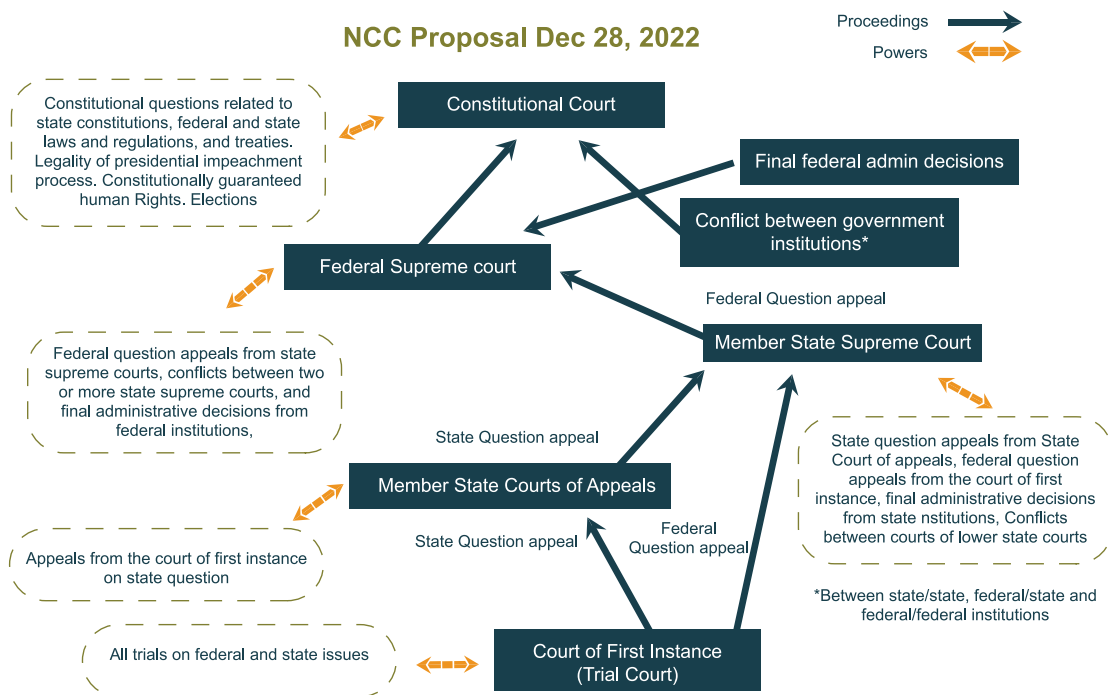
NCC Proposal Dec 28, 2022

Proceedings

Powers

Constitutional questions related to state constitutions, federal and state laws and regulations, and treaties. Legality of presidential impeachment process. Constitutionally guaranteed human Rights. Elections

Constitutional Court

Final federal admin decisions

Conflict between government institutions*

Federal Supreme court

Federal Question appeal

Member State Supreme Court

Federal question appeals from state supreme courts, conflicts between two or more state supreme courts, and final administrative decisions from federal institutions,

State Question appeal

Member State Courts of Appeals

State question appeals from State Court of appeals, federal question appeals from the court of first instance, final administrative decisions from state nstitutions, Conflicts between courts of lower state courts

Appeals from the court of first instance on state question

State Question appeal

Federal Question appeal

*Between state/state, federal/state and federal/federal institutions

All trials on federal and state issues

Court of First Instance (Trial Court)